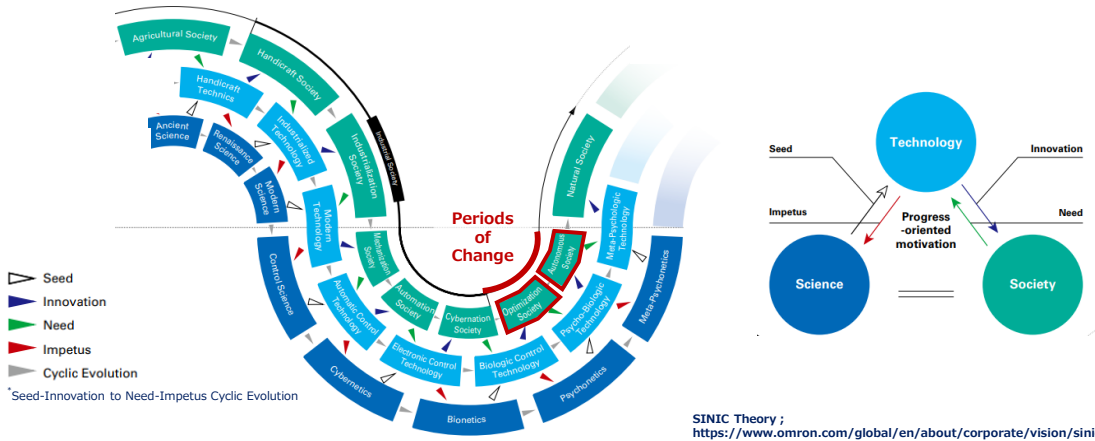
Agricultural Society
Handicraft Society
Handicraft Technics
Industrialized Technology
Industrialization Society
Industrial Society
Ancient Science
Renaissance Science
Modern Science
Modern Technology
Mechanization Society
Automation Society
Cybernation Society
Optimization Society
Autonomous Society
Natural Society
Meta-Psychologic Technology
Meta-Psychonetics
Psycho-Biologic Technology
Psychonetics
Biologic Control Technology
Bionetics
Electronic Control Technology
Cybernetics
Automatic Control Technology
Control Science

Periods of Change

Seed
Innovation
Need
Impetus
Cyclic Evolution
*Seed-Innovation to Need-Impetus Cyclic Evolution

Technology
Seed
Innovation
Impetus
Need
Progress -oriented motivation
Science
Society

SINIC Theory ;
https://www.omron.com/global/en/about/corporate/vision/sini